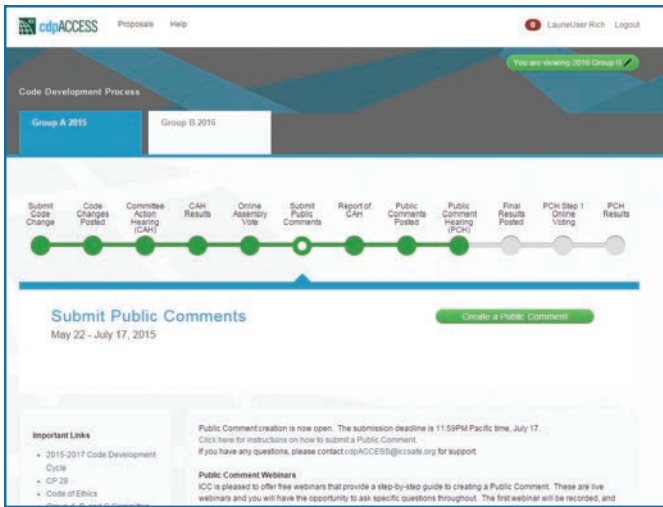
cdpACCESS Proposals Help

0 LaurieUser Rich Logout

You are viewing 2016 Group B

Code Development Process

Group A 2015

Group B 2016

Submit Code Change

Code Changes Posted

Committee Action Hearing (CAH)

CAH Results

Online Assembly Vote

Submit Public Comments

Report of CAH

Public Comments Posted

Public Comment Hearing (PCH)

Final Results Posted

PCH Step 1 Online Voting

PCH Results

Submit Public Comments

May 22 - July 17, 2015

Create a Public Comment

Important Links

• 2015-2017 Code Development Cycle

• CP 28

• Code of Ethics

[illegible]

Public Comment creation is now open. The submission deadline is 11:59PM Pacific time, July 17.
Click here for instructions on how to submit a Public Comment.
If you have any questions, please contact cdpACCESS@iccsafe.org for support.

Public Comment Webinars

ICC is pleased to offer free webinars that provide a step-by-step guide to creating a Public Comment. These are live webinars and you will have the opportunity to ask specific questions throughout. The first webinar will be recorded, and